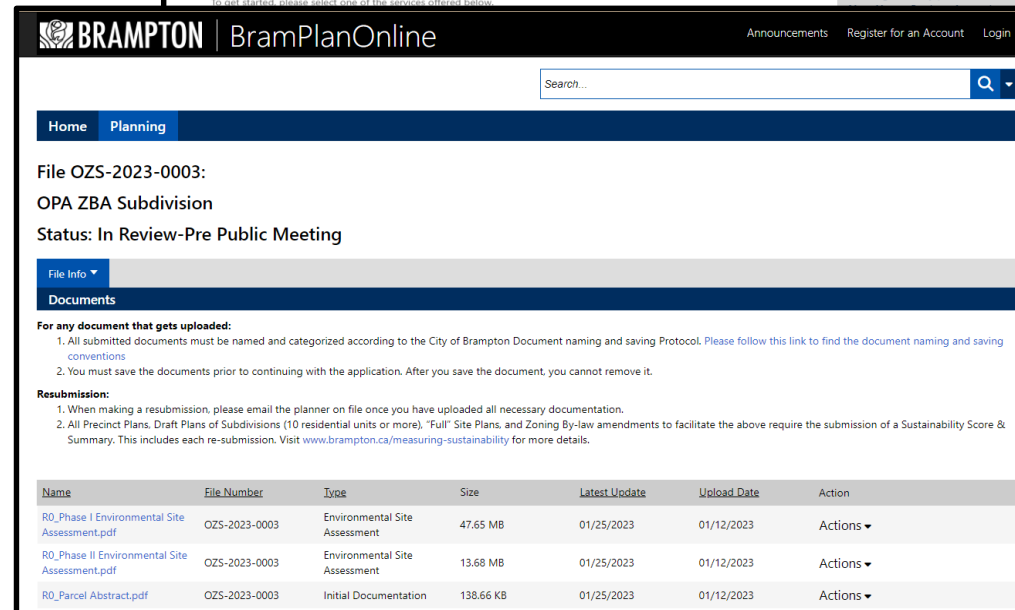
To get started, please select one of the services offered below.

BRAMPTON | BramPlanOnline

Announcements Register for an Account Login

Search...

Home Planning

File OZS-2023-0003:

OPA ZBA Subdivision

Status: In Review-Pre Public Meeting

File Info

Documents

For any document that gets uploaded:
1. All submitted documents must be named and categorized according to the City of Brampton Document naming and saving Protocol. Please follow this link to find the document naming and saving conventions
2. You must save the documents prior to continuing with the application. After you save the document, you cannot remove it.

Resubmission:
1. When making a resubmission, please email the planner on file once you have uploaded all necessary documentation.
2. All Precinct Plans, Draft Plans of Subdivisions (10 residential units or more), "Full" Site Plans, and Zoning By-law amendments to facilitate the above require the submission of a Sustainability Score & Summary. This includes each re-submission. Visit www.brampton.ca/measuring-sustainability for more details.

| Name | File Number | Type | Size | Latest Update | Upload Date | Action |
|---|---|---|---|---|---|---|
| R0_Phase I Environmental Site Assessment.pdf | OZS-2023-0003 | Environmental Site Assessment | 47.65 MB | 01/25/2023 | 01/12/2023 | Actions |
| R0_Phase II Environmental Site Assessment.pdf | OZS-2023-0003 | Environmental Site Assessment | 13.68 MB | 01/25/2023 | 01/12/2023 | Actions |
| R0_Parcel Abstract.pdf | OZS-2023-0003 | Initial Documentation | 138.66 KB | 01/25/2023 | 01/12/2023 | Actions |